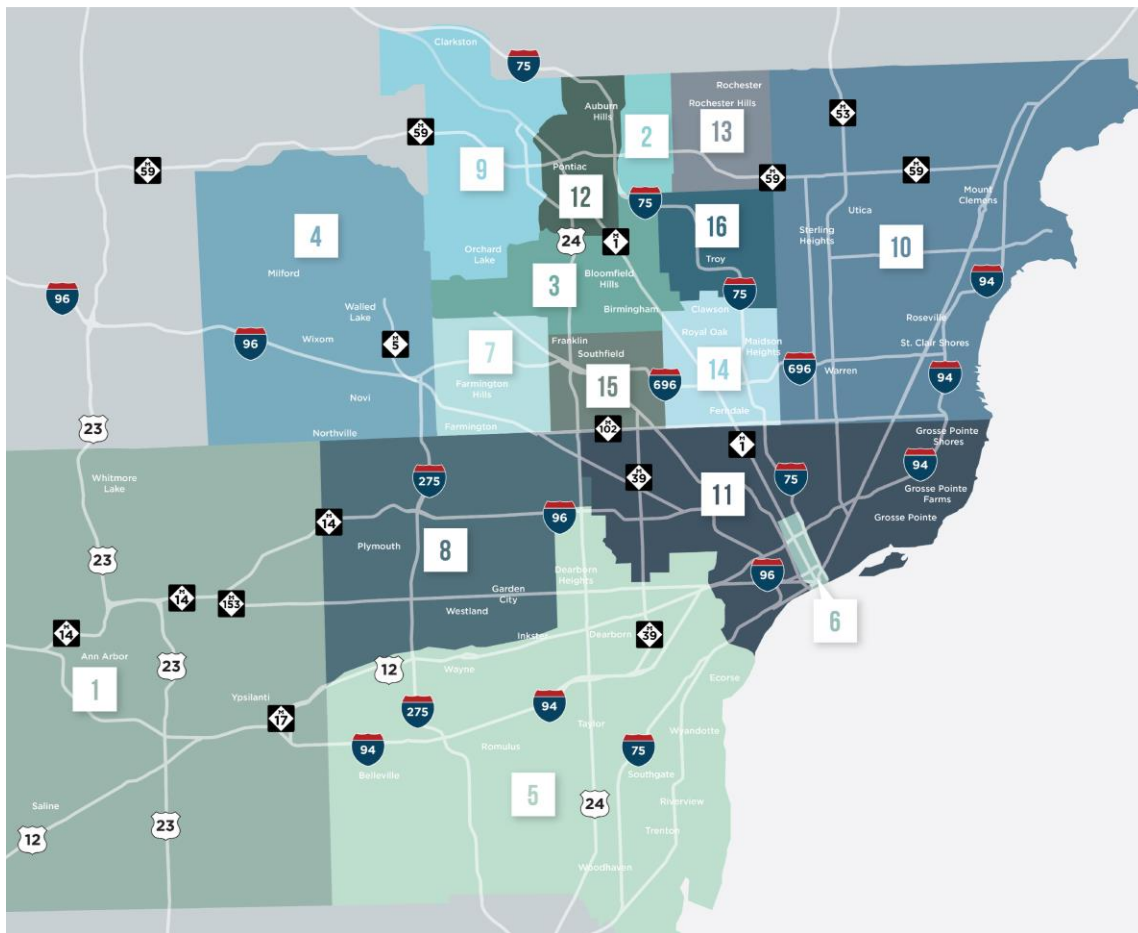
Clarkston
75
Rochester
Rochester Hills
Auburn Hills
2
13
53
59
59
9
Pontiac
59
59
12
75
16
4
Orchard Lake
24
1
Sterling Heights
Utica
10
Mount Clemens
Troy
Milford
Bloomfield Hills
3
96
Walled Lake
Birmingham
75
94
Clawson
96
Wixom
5
7
Franklin
Royal Oak
Madison Heights
Roseville
Southfield
St. Clair Shores
Farmington Hills
15
696
14
696
Warren
Novi
94
Ferndale
Northville
Farmington
102
23
1
Grosse Pointe Shores
275
39
75
94
Whitmore Lake
11
Grosse Pointe Farms
14
96
Grosse Pointe
Plymouth
8
23
Dearborn Heights
Garden City
14
153
96
Westland
6
14
Inkster
Dearborn
39
Ann Arbor
23
12
Wayne
1
Ecorse
Ypsilanti
275
94
17
Taylor
Wyandotte
94
Romulus
75
Belleville
Southgate
5
Riverview
24
Saline
23
Trenton
12
Woodhaven